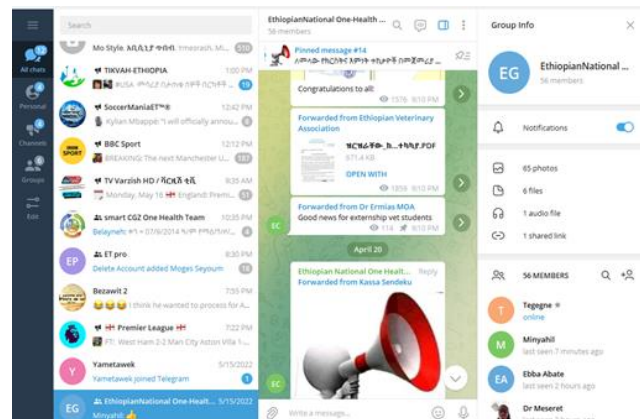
All chats 12
Personal
Channels
Groups
Edit

Search

Mo Style. ለሊሊንና ቀብብ. Ymesrash. Mi... 5:15
TIKVAH-ETHIOPIA 1:00 PM
#USA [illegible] 19
SoccerManiaET®® 12:42 PM
Kylian Mbappé: "I will officially announ...
BBC Sport 12:12 PM
BREAKING: The next Manchester U...
TV Varzish HD / ТВ Варзиш 9:35 AM
Monday, May 16 England: Premi...
smart CGZ One Health Team 10:35 PM
Belayneh: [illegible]
ET pro 8:30 PM
Delete Account added Moges Seyoum
Bezawit 2 7:55 PM
I think he wanted to process for A...
Premier League 7:22 PM
FT: West Ham 2-2 Man City Aston Villa 1...
Yametawek 5/15/2022
Yametawek joined Telegram 1
EthiopianNational One-Health... 5/15/2022
Minyahil:

EthiopianNational One-Health ...
56 members
Pinned message #14
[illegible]
Congratulations to all:
1576 8:10 PM
Forwarded from Ethiopian Veterinary Association
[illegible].PDF
671.4 KB
OPEN WITH
1859 8:10 PM
Forwarded from Dr Ermias MOA
Good news for externship vet students
114 8:10 PM
April 20
Ethiopian National One-Health... Reply
Forwarded from Kassa Sendeku
Write a message...

Group Info
EthiopianNational ...
56 members
Notifications
65 photos
6 files
1 audio file
1 shared link
56 MEMBERS
Tegegne
online
Minyahil
last seen 7 minutes ago
Ebba Abate
last seen 2 hours ago
Dr Meseret